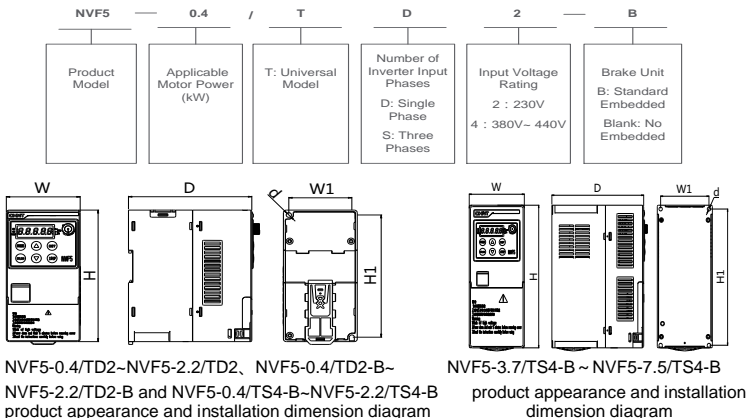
NVF5 — 0.4 / T D 2 — B

Product Model

Applicable Motor Power (kW)

T: Universal Model

Number of Inverter Input Phases
D: Single Phase
S: Three Phases

Input Voltage Rating
2：230V
4：380V~ 440V

Brake Unit
B: Standard Embedded
Blank: No Embedded

W D W1 d H H1

NVF5

W D W1 d H H1

NVF5-0.4/TD2~NVF5-2.2/TD2、NVF5-0.4/TD2-B~ NVF5-2.2/TD2-B and NVF5-0.4/TS4-B~NVF5-2.2/TS4-B product appearance and installation dimension diagram

NVF5-3.7/TS4-B ~ NVF5-7.5/TS4-B product appearance and installation dimension diagram